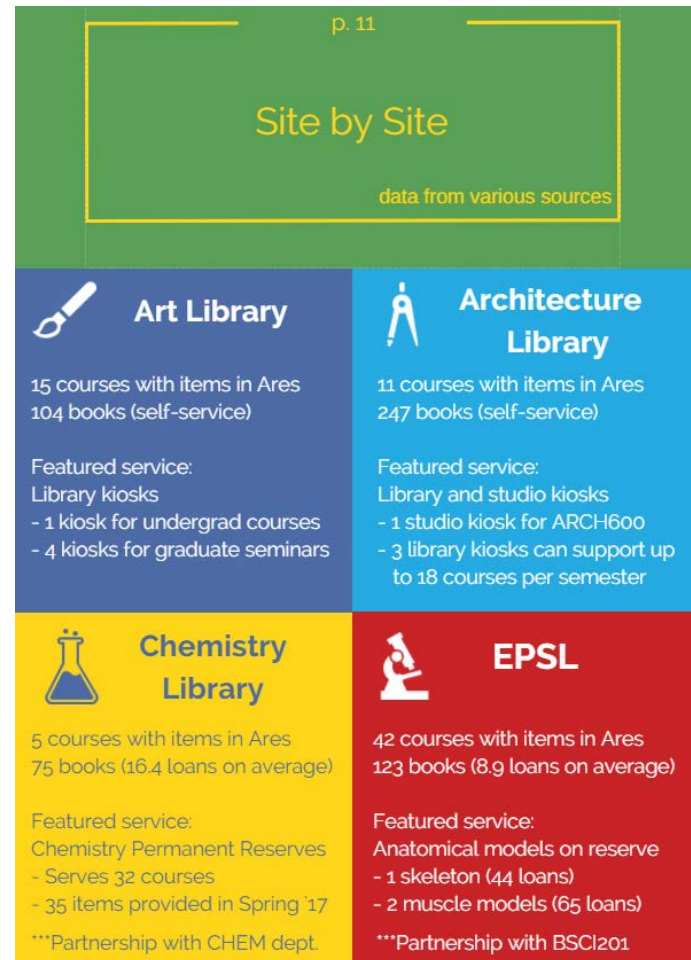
p. 11

Site by Site

data from various sources

Art Library

15 courses with items in Ares
104 books (self-service)

Featured service:
Library kiosks
- 1 kiosk for undergrad courses
- 4 kiosks for graduate seminars

Architecture Library

11 courses with items in Ares
247 books (self-service)

Featured service:
Library and studio kiosks
- 1 studio kiosk for ARCH600
- 3 library kiosks can support up to 18 courses per semester

Chemistry Library

5 courses with items in Ares
75 books (16.4 loans on average)

Featured service:
Chemistry Permanent Reserves
- Serves 32 courses
- 35 items provided in Spring '17

***Partnership with CHEM dept.

EPSL

42 courses with items in Ares
123 books (8.9 loans on average)

Featured service:
Anatomical models on reserve
- 1 skeleton (44 loans)
- 2 muscle models (65 loans)

***Partnership with BSCI201